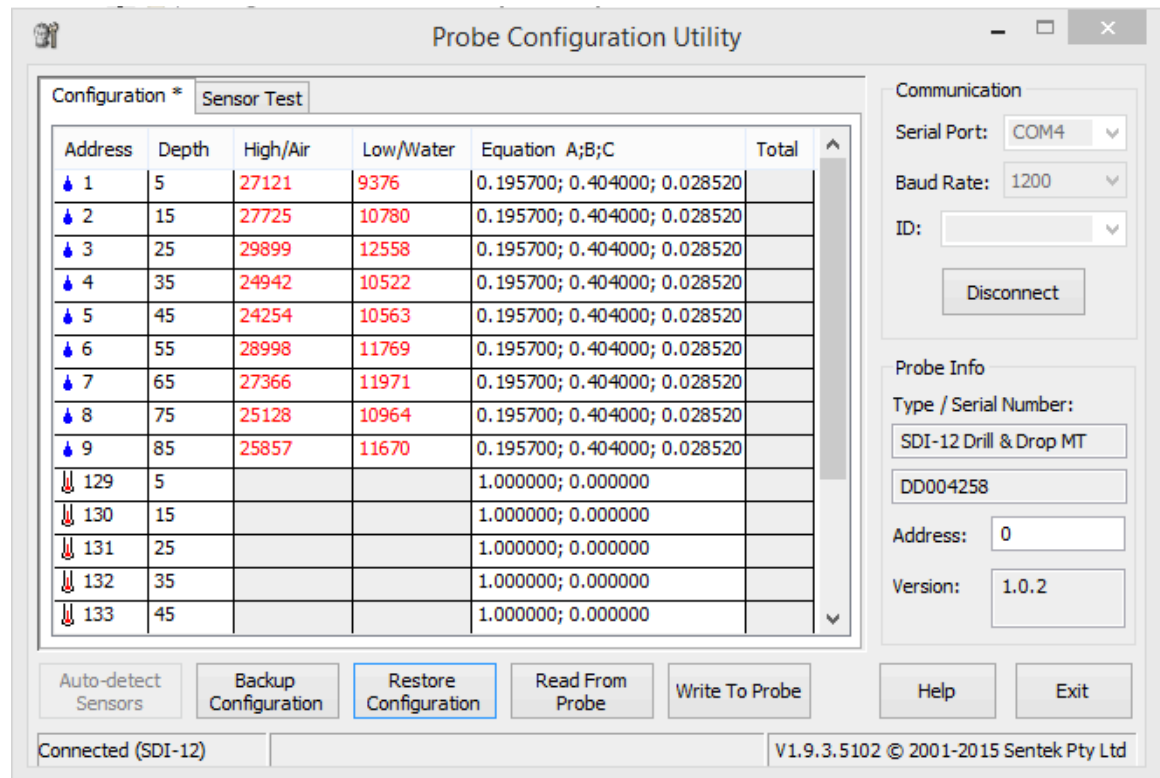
Probe Configuration Utility

Configuration * Sensor Test

| Address | Depth | High/Air | Low/Water | Equation A;B;C | Total |
|---|---|---|---|---|---|
| 1 | 5 | 27121 | 9376 | 0.195700; 0.404000; 0.028520 | |
| 2 | 15 | 27725 | 10780 | 0.195700; 0.404000; 0.028520 | |
| 3 | 25 | 29899 | 12558 | 0.195700; 0.404000; 0.028520 | |
| 4 | 35 | 24942 | 10522 | 0.195700; 0.404000; 0.028520 | |
| 5 | 45 | 24254 | 10563 | 0.195700; 0.404000; 0.028520 | |
| 6 | 55 | 28998 | 11769 | 0.195700; 0.404000; 0.028520 | |
| 7 | 65 | 27366 | 11971 | 0.195700; 0.404000; 0.028520 | |
| 8 | 75 | 25128 | 10964 | 0.195700; 0.404000; 0.028520 | |
| 9 | 85 | 25857 | 11670 | 0.195700; 0.404000; 0.028520 | |
| 129 | 5 | | | 1.000000; 0.000000 | |
| 130 | 15 | | | 1.000000; 0.000000 | |
| 131 | 25 | | | 1.000000; 0.000000 | |
| 132 | 35 | | | 1.000000; 0.000000 | |
| 133 | 45 | | | 1.000000; 0.000000 | |

Communication
Serial Port: COM4
Baud Rate: 1200
ID:
Disconnect

Probe Info
Type / Serial Number:
SDI-12 Drill & Drop MT
DD004258
Address: 0
Version: 1.0.2

Auto-detect Sensors
Backup Configuration
Restore Configuration
Read From Probe
Write To Probe
Help
Exit

Connected (SDI-12)
V1.9.3.5102 © 2001-2015 Sentek Pty Ltd